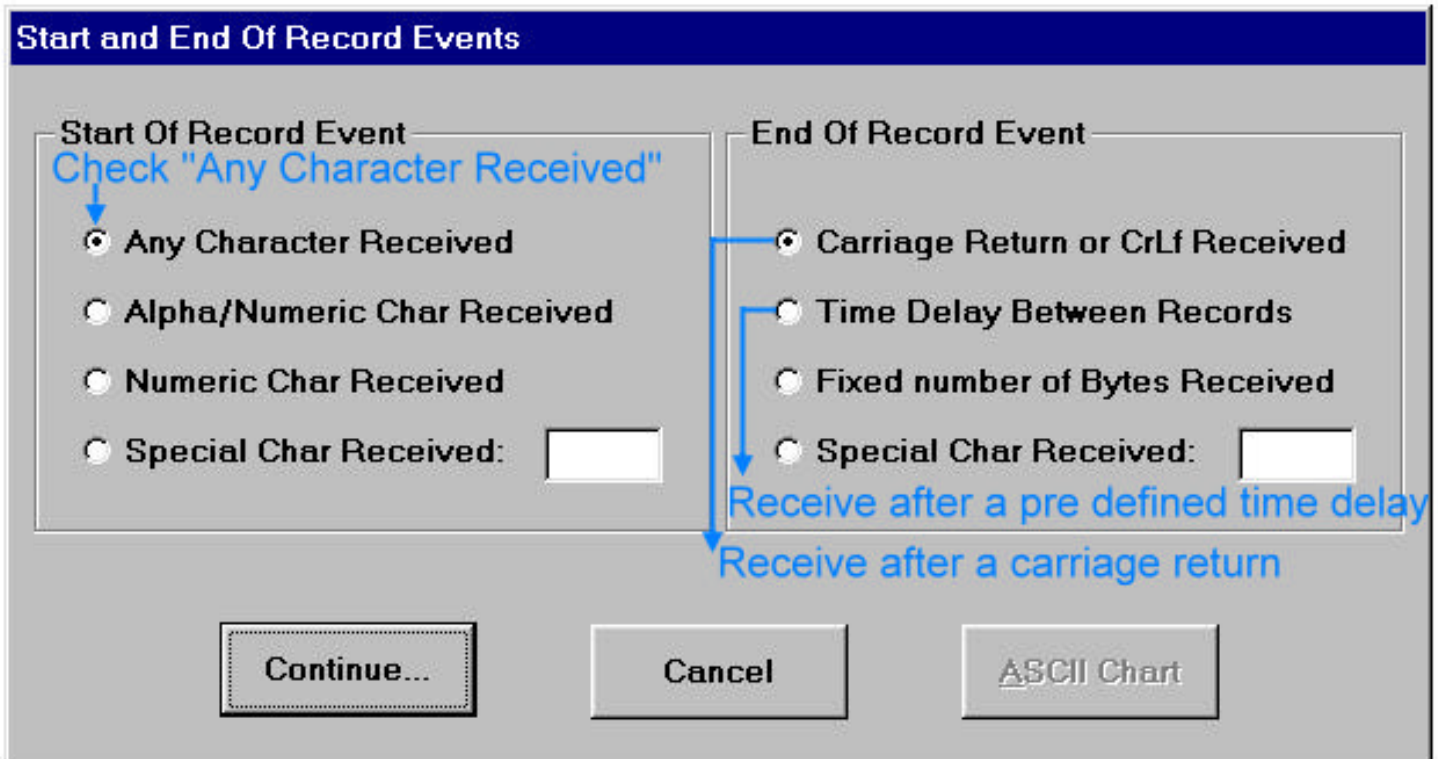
Start and End Of Record Events

Start Of Record Event

Check "Any Character Received"

Any Character Received

Alpha/Numeric Char Received

Numeric Char Received

Special Char Received:

End Of Record Event

Carriage Return or CrLf Received

Time Delay Between Records

Fixed number of Bytes Received

Special Char Received:

Receive after a pre defined time delay

Receive after a carriage return

Continue...

Cancel

ASCII Chart